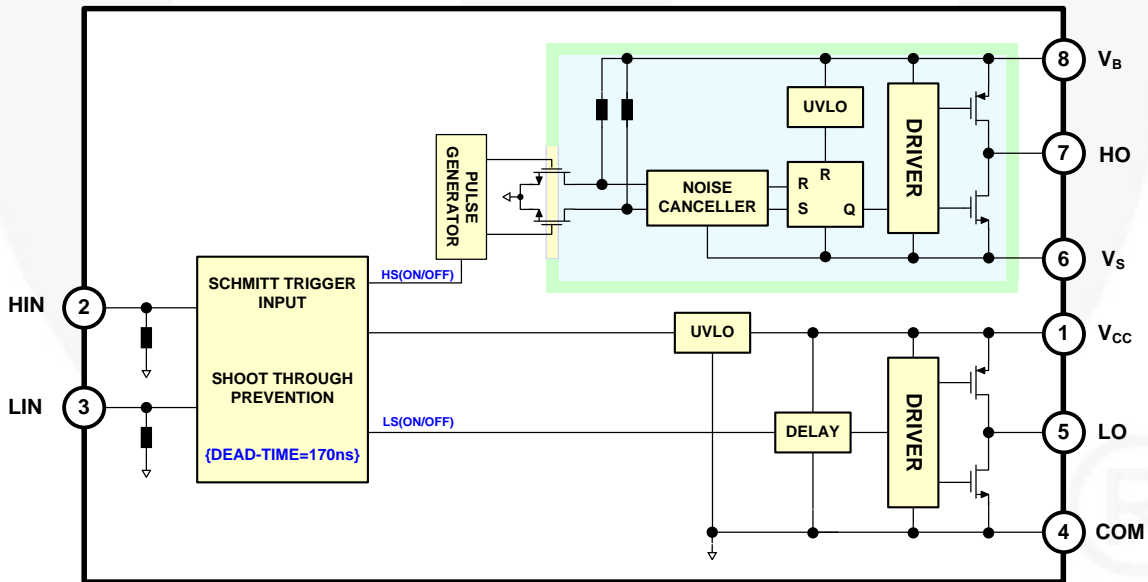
8 $V_B$

UVLO

DRIVER

7 HO

PULSE GENERATOR

NOISE CANCELLER

R R

S Q

6 $V_S$

HIN 2

SCHMITT TRIGGER INPUT

HS(ON/OFF)

UVLO

1 $V_{CC}$

SHOOT THROUGH PREVENTION

LIN 3

LS(ON/OFF)

DELAY

DRIVER

5 LO

{DEAD-TIME=170ns}

4 COM